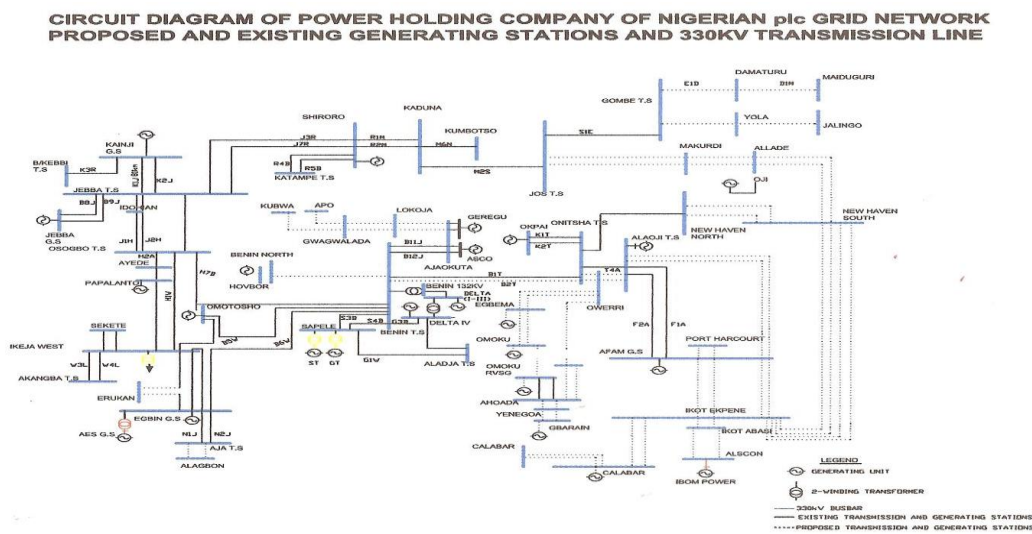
CIRCUIT DIAGRAM OF POWER HOLDING COMPANY OF NIGERIAN plc GRID NETWORK PROPOSED AND EXISTING GENERATING STATIONS AND 330KV TRANSMISSION LINE

DAMATURU
MAIDUGURI
E1D
B1N
GOMBE T.S
YOLA
JALINGO
SHIRORO
KADUNA
KUMBOTSO
J3R
R1N
J7R
M6N
S1E
R4B
R5B
KATAMPE T.S
N2S
JOS T.S
MAKURDI
ALLADE
OJI
KAINJI G.S
B/KEBBI T.S
K3R
K2J
JEBBA T.S
B8J
B9J
IDO RAN
JEBBA G.S
OSOGBO T.S
J1H
J2H
H2A
AYEDE
PAPALANTO
H7B
KUBWA
APO
GWAGWALADA
LOKOJA
GEREGU
B11J
B12J
AJAOKUTA
ASCO
OKPAI
K1T
K2T
ONITSHA T.S
ALAOJI T.S
NEW HAVEN NORTH
NEW HAVEN SOUTH
BENIN NORTH
HOVBOR
B1T
T4A
OMOTOSHO
BENIN 132KV
DELTA (I-III)
EGBEMA
OWERRI
SEKETE
IKEJA WEST
W3L
W4L
AKANGBA T.S
SAPELE
S3B
S4B
G3B
BENIN T.S
DELTA IV
ST
GT
G1W
ALADJA T.S
OMOKU
OMOKU RVSG
F2A
F1A
PORT HARCOURT
AFAM G.S
ERUKAN
EGBIN G.S
AES G.S
N1J
N2J
AJA T.S
ALAGBON
AHOADA
YENEGOA
GBARAIN
IKOT EKPENE
IKOT ABASI
CALABAR
CALABAR
ALSCON
IBOM POWER
LEGEND
GENERATING UNIT
2-WINDING TRANSFORMER
330kV BUSBAR
EXISTING TRANSMISSION AND GENERATING STATIONS
PROPOSED TRANSMISSION AND GENERATING STATIONS